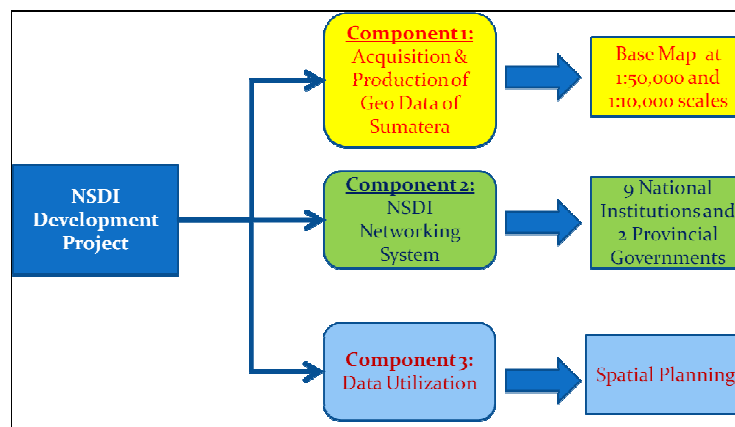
NSDI Development Project

Component 1:
Acquisition & Production of Geo Data of Sumatera

Base Map at 1:50,000 and 1:10,000 scales

Component 2:
NSDI Networking System

9 National Institutions and 2 Provincial Governments

Component 3:
Data Utilization

Spatial Planning